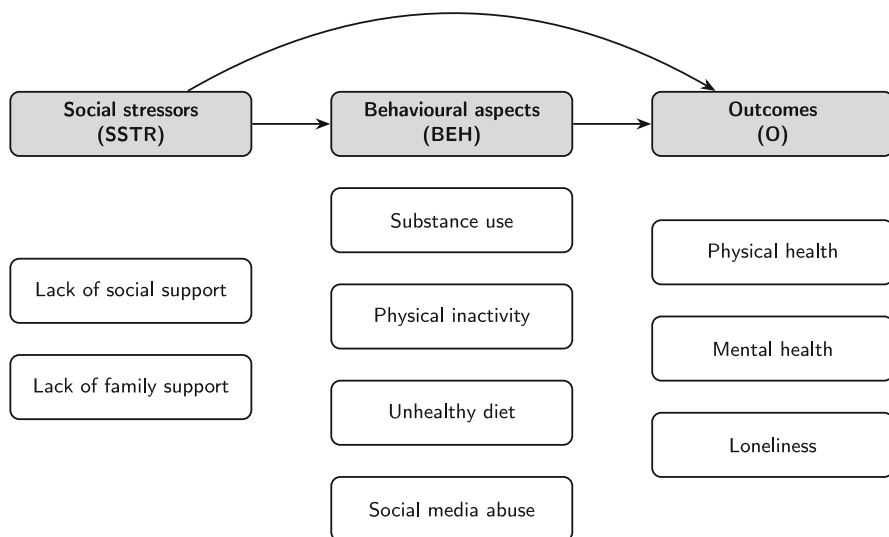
Social stressors (SSTR)

Behavioural aspects (BEH)

Outcomes (O)

Lack of social support

Lack of family support

Substance use

Physical inactivity

Unhealthy diet

Social media abuse

Physical health

Mental health

Loneliness